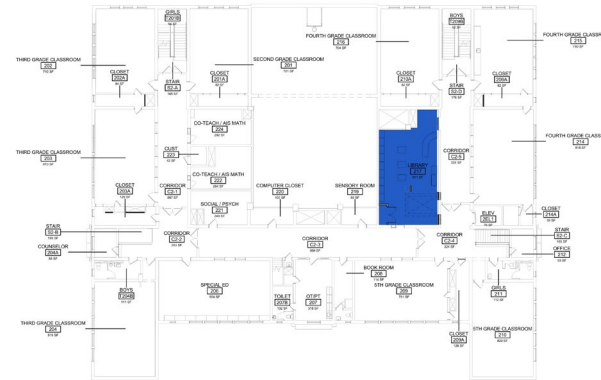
GIRLS
T201B

BOYS
T218B

FOURTH GRADE CLASSROOM
216

FOURTH GRADE CLASSROOM
215

THIRD GRADE CLASSROOM
202

SECOND GRADE CLASSROOM
201

CLOSET
202A

STAIR
S2-A

CLOSET
201A

CLOSET
216A

STAIR
S2-D

CLOSET
215A

CO-TEACH / AIS MATH
224

CUST
223

THIRD GRADE CLASSROOM
203

CO-TEACH / AIS MATH
222

LIBRARY
217

CORRIDOR
C2-5

FOURTH GRADE CLASS
214

CLOSET
203A

CORRIDOR
C2-1

SOCIAL / PSYCH
221

COMPUTER CLOSET
220

SENSORY ROOM
218

ELEV

CLOSET
214A

STAIR
S2-B

CORRIDOR
C2-2

CORRIDOR
C2-3

CORRIDOR
C2-4

STAIR
S2-C

COUNSELOR
204A

OFFICE
212

BOOK ROOM
208

BOYS
T204B

SPECIAL ED
206

TOILET
207B

OT/PT
207

5TH GRADE CLASSROOM
209

GIRLS
211

THIRD GRADE CLASSROOM
204

CLOSET
209A

5TH GRADE CLASSROOM
210